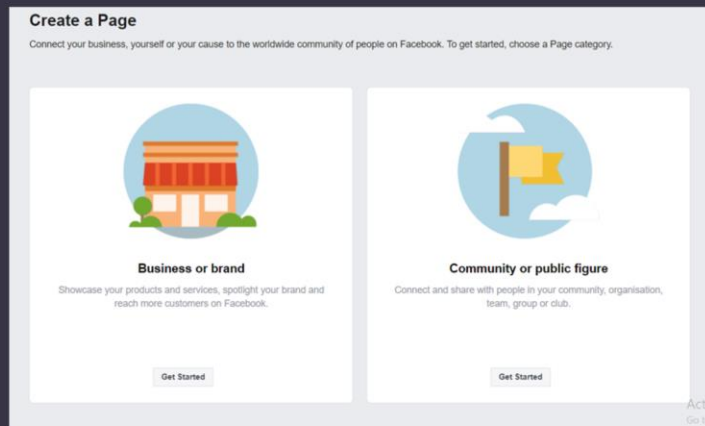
Create a Page

Connect your business, yourself or your cause to the worldwide community of people on Facebook. To get started, choose a Page category.

Business or brand

Showcase your products and services, spotlight your brand and reach more customers on Facebook.

Get Started

Community or public figure

Connect and share with people in your community, organisation, team, group or club.

Get Started

Act
Go